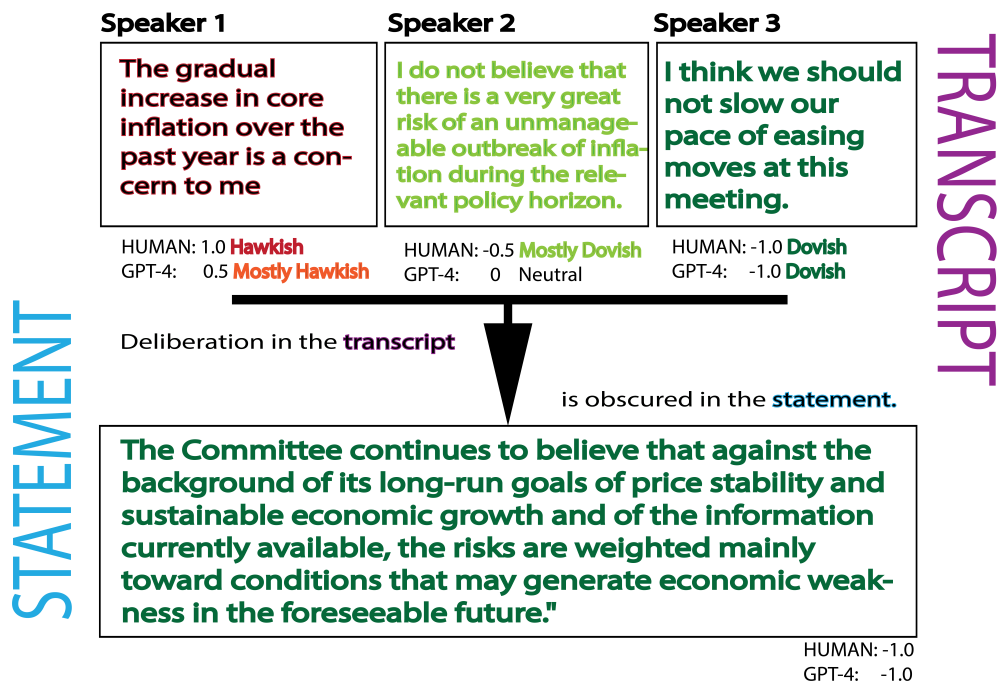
Speaker 1

The gradual increase in core inflation over the past year is a concern to me

HUMAN: 1.0 Hawkish
GPT-4: 0.5 Mostly Hawkish

Speaker 2

I do not believe that there is a very great risk of an unmanageable outbreak of inflation during the relevant policy horizon.

HUMAN: -0.5 Mostly Dovish
GPT-4: 0 Neutral

Speaker 3

I think we should not slow our pace of easing moves at this meeting.

HUMAN: -1.0 Dovish
GPT-4: -1.0 Dovish

TRANSCRIPT

STATEMENT

Deliberation in the transcript

is obscured in the statement.

The Committee continues to believe that against the background of its long-run goals of price stability and sustainable economic growth and of the information currently available, the risks are weighted mainly toward conditions that may generate economic weakness in the foreseeable future."

HUMAN: -1.0
GPT-4: -1.0